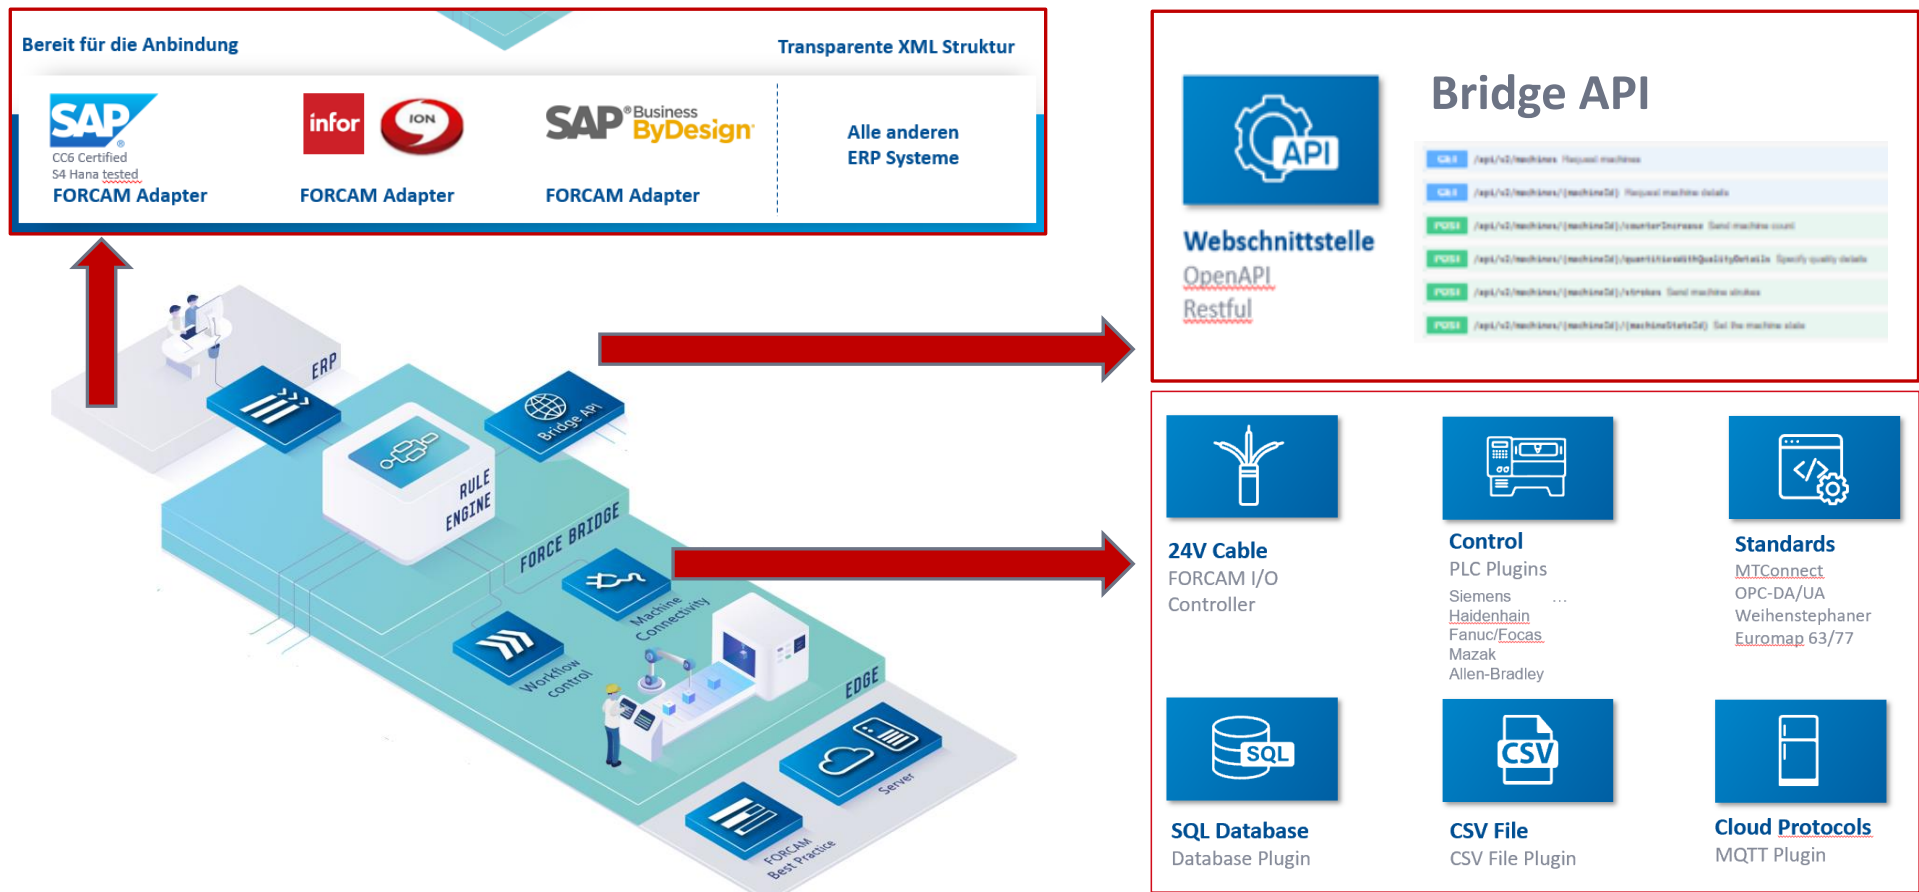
Bereit für die Anbindung

Transparente XML Struktur

SAP
CC6 Certified
S4 Hana tested
FORCAM Adapter

infor ION
FORCAM Adapter

SAP Business ByDesign
FORCAM Adapter

Alle anderen ERP Systeme

Bridge API

API

Webschnittstelle
OpenAPI
Restful

GET /api/v2/machines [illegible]
GET /api/v2/machines/{machineId} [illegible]
POST /api/v2/machines/{machineId}/counterIncrease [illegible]
POST /api/v2/machines/{machineId}/quantitiesWithQualityDetails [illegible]
POST /api/v2/machines/{machineId}/strokes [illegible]
POST /api/v2/machines/{machineId}/{machineStateId} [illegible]

ERP
Bridge API
RULE ENGINE
FORCE BRIDGE
Machine Connectivity
Workflow control
EDGE
Server
FORCAM Best Practice

24V Cable
FORCAM I/O
Controller

Control
PLC Plugins
Siemens ...
Haidenhain
Fanuc/Focas
Mazak
Allen-Bradley

Standards
MTConnect
OPC-DA/UA
Weihenstephaner
Euromap 63/77

SQL
SQL Database
Database Plugin

CSV
CSV File
CSV File Plugin

Cloud Protocols
MQTT Plugin